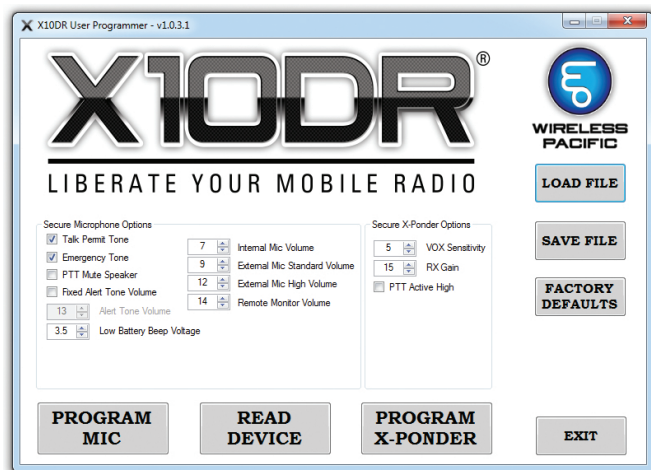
X10DR User Programmer - v1.0.3.1

X10DR®

LIBERATE YOUR MOBILE RADIO

WIRELESS PACIFIC

LOAD FILE

SAVE FILE

FACTORY DEFAULTS

Secure Microphone Options

Talk Permit Tone

Emergency Tone

PTT Mute Speaker

Fixed Alert Tone Volume

13 Alert Tone Volume

3.5 Low Battery Beep Voltage

7 Internal Mic Volume

9 External Mic Standard Volume

12 External Mic High Volume

14 Remote Monitor Volume

Secure X-Ponder Options

5 VOX Sensitivity

15 RX Gain

PTT Active High

PROGRAM MIC

READ DEVICE

PROGRAM X-PONDER

EXIT